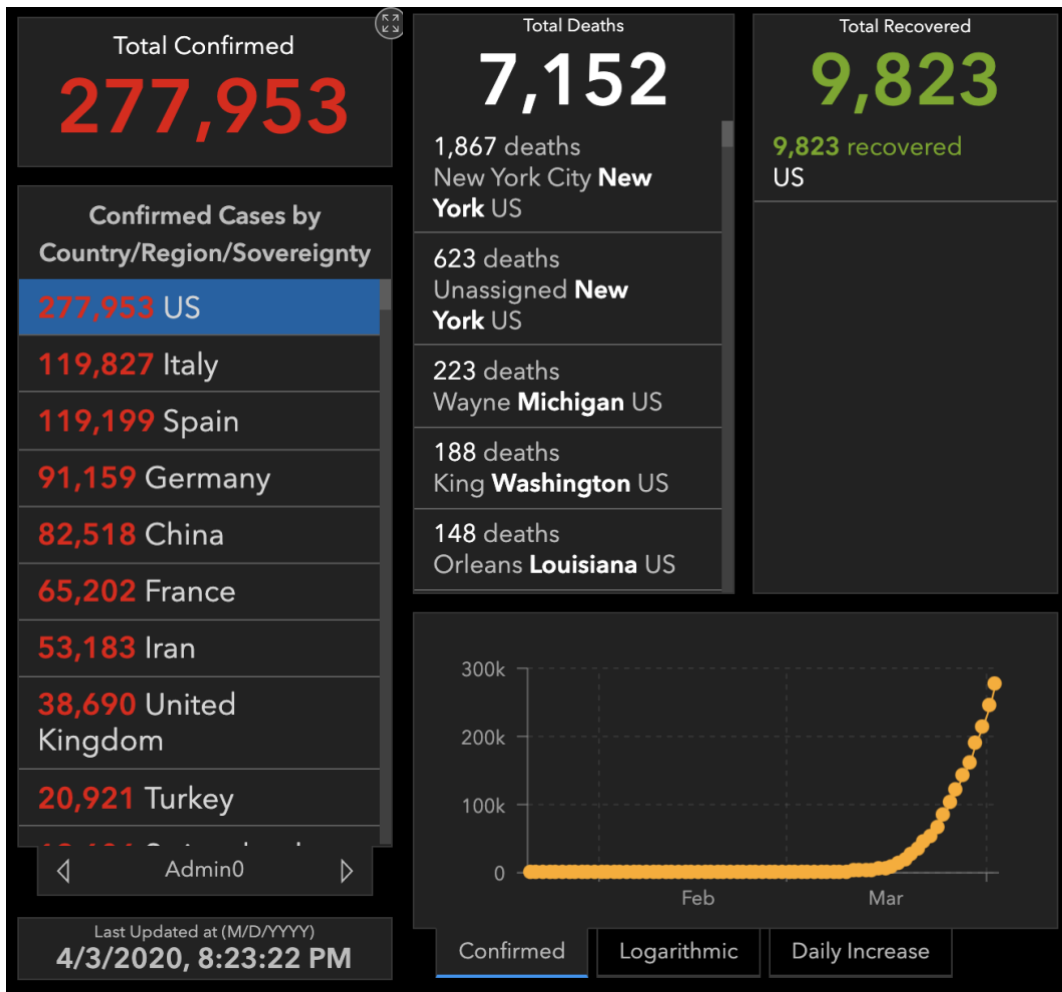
Total Confirmed
277,953

Confirmed Cases by Country/Region/Sovereignty
277,953 US
119,827 Italy
119,199 Spain
91,159 Germany
82,518 China
65,202 France
53,183 Iran
38,690 United Kingdom
20,921 Turkey
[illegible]

Admin0

Last Updated at (M/D/YYYY)
4/3/2020, 8:23:22 PM

Total Deaths
7,152
1,867 deaths
New York City New York US
623 deaths
Unassigned New York US
223 deaths
Wayne Michigan US
188 deaths
King Washington US
148 deaths
Orleans Louisiana US

Total Recovered
9,823
9,823 recovered
US

300k
200k
100k
0
Feb
Mar

Confirmed
Logarithmic
Daily Increase